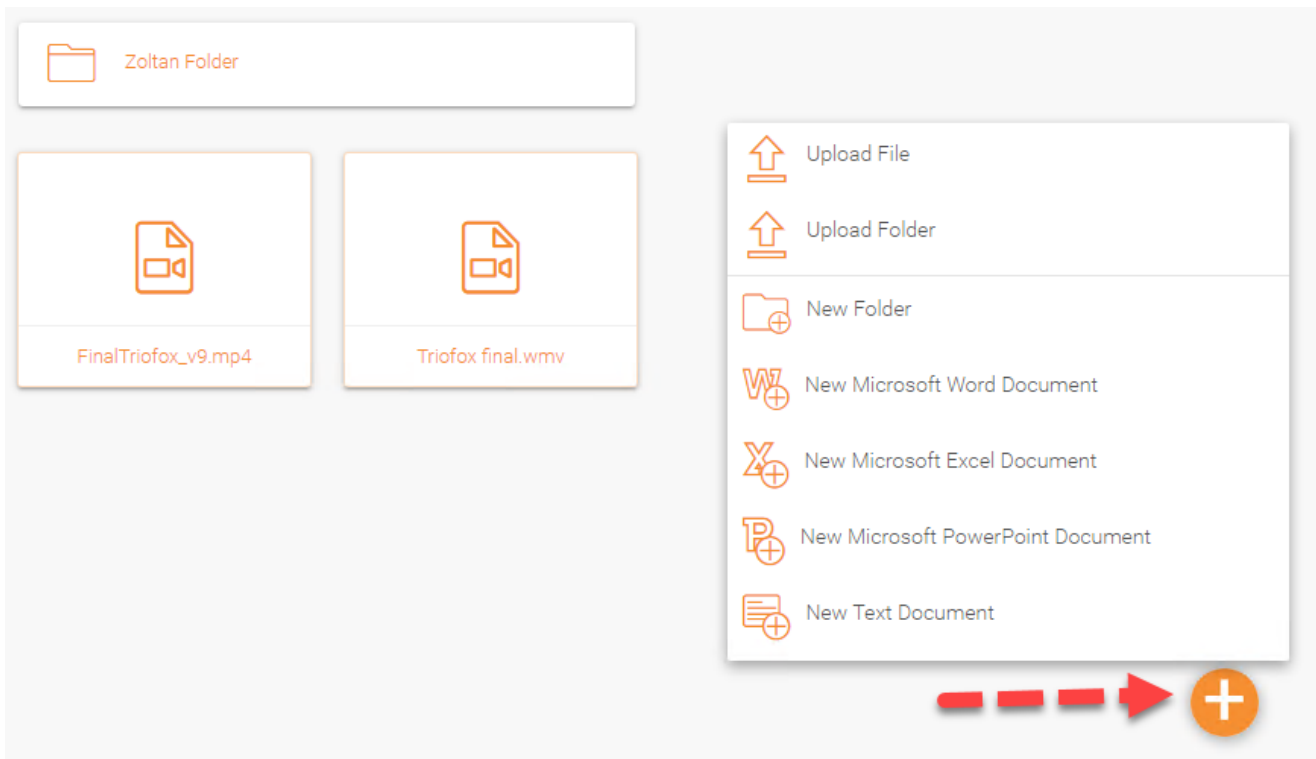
Zoltan Folder

FinalTriofox_v9.mp4

Triofox final.wmv

Upload File

Upload Folder

New Folder

New Microsoft Word Document

New Microsoft Excel Document

New Microsoft PowerPoint Document

New Text Document